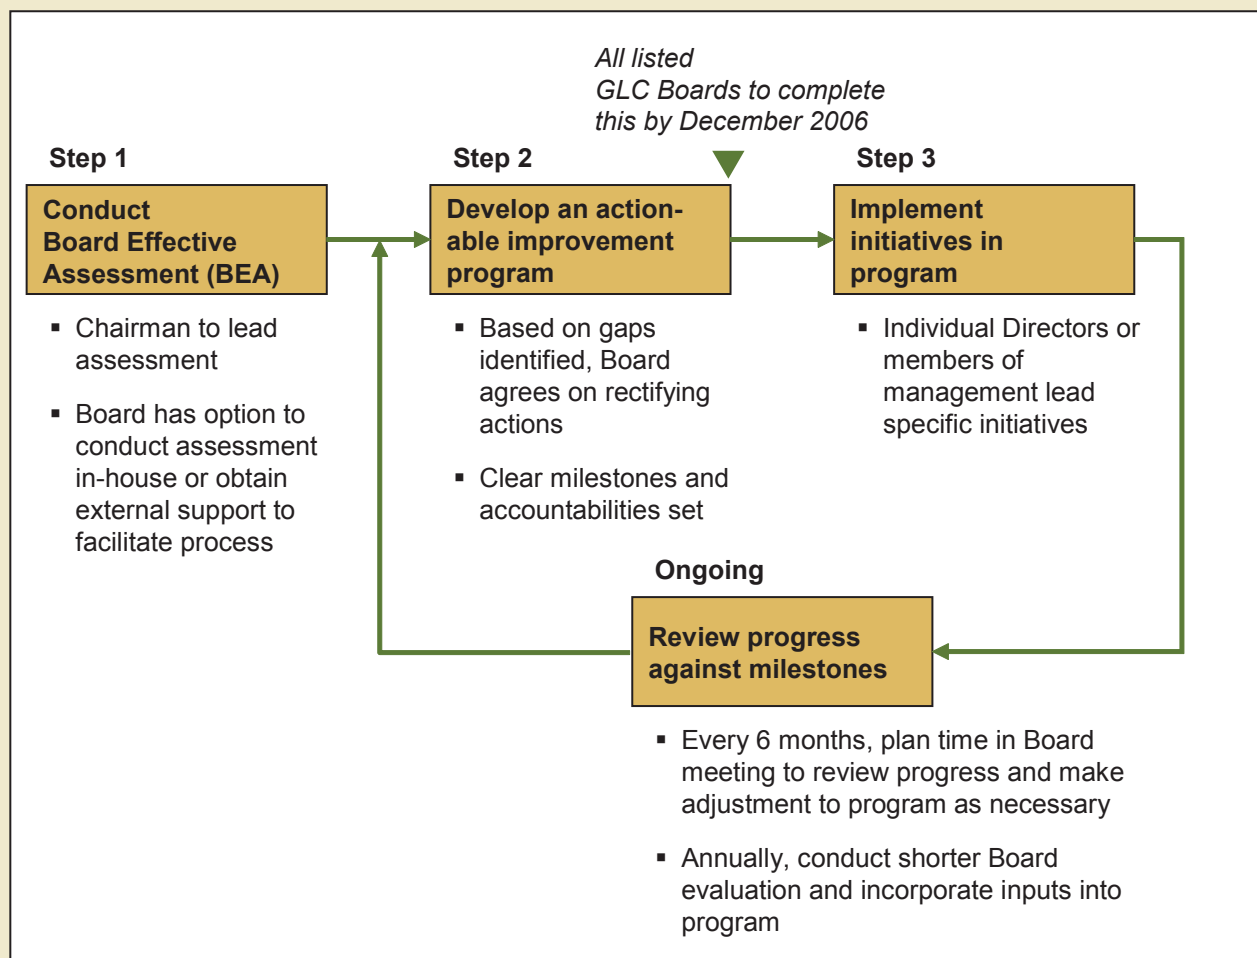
All listed GLC Boards to complete this by December 2006

Step 1

Conduct Board Effective Assessment (BEA)

- Chairman to lead assessment
- Board has option to conduct assessment in-house or obtain external support to facilitate process

Step 2

Develop an actionable improvement program

- Based on gaps identified, Board agrees on rectifying actions
- Clear milestones and accountabilities set

Step 3

Implement initiatives in program

- Individual Directors or members of management lead specific initiatives

Ongoing

Review progress against milestones

- Every 6 months, plan time in Board meeting to review progress and make adjustment to program as necessary
- Annually, conduct shorter Board evaluation and incorporate inputs into program